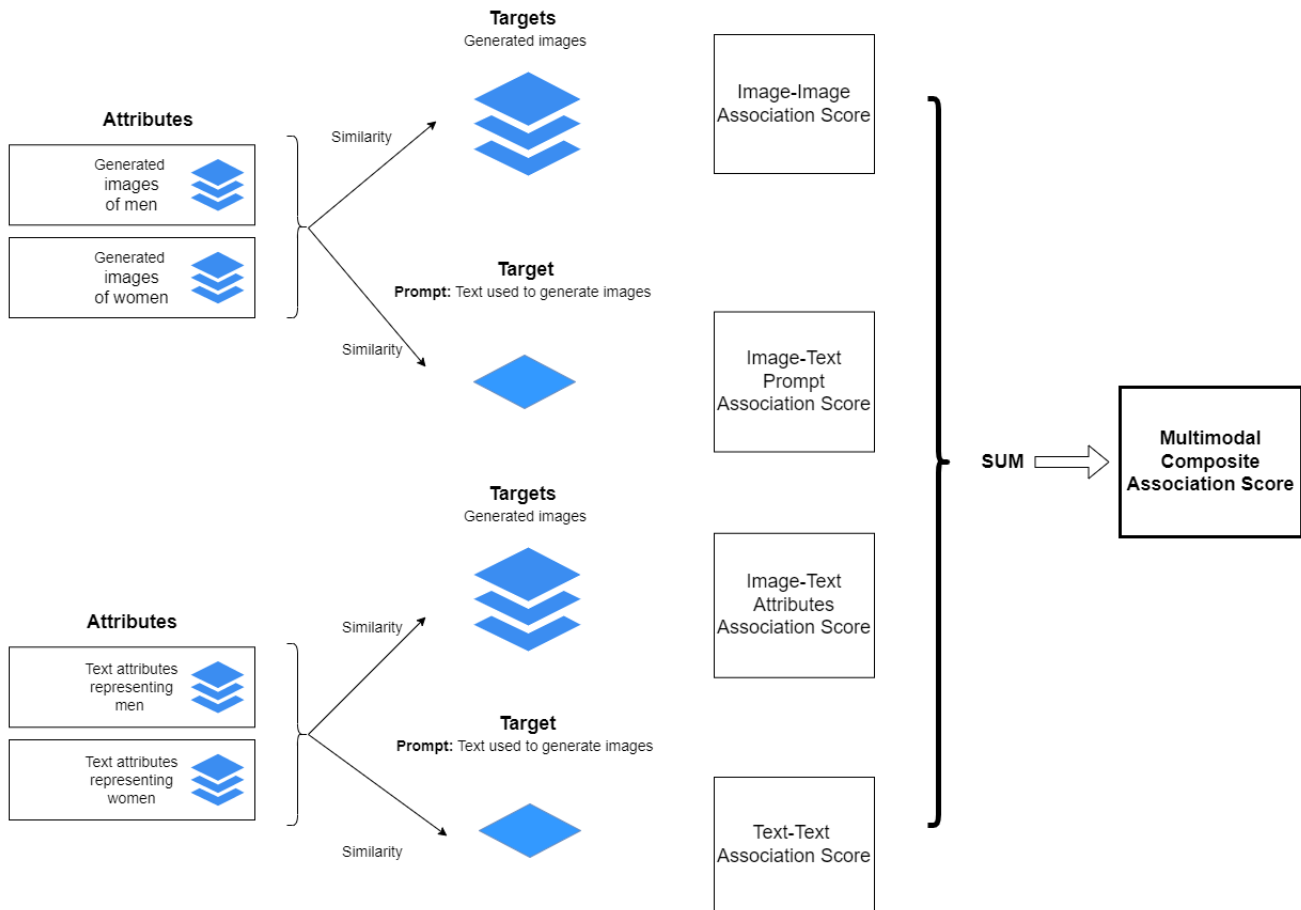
Targets
Generated images

Image-Image Association Score

Attributes

Similarity

Generated images of men

Generated images of women

Target
**Prompt:** Text used to generate images

Similarity

Image-Text Prompt Association Score

SUM

Multimodal Composite Association Score

Targets
Generated images

Image-Text Attributes Association Score

Attributes

Similarity

Text attributes representing men

Text attributes representing women

Target
**Prompt:** Text used to generate images

Similarity

Text-Text Association Score